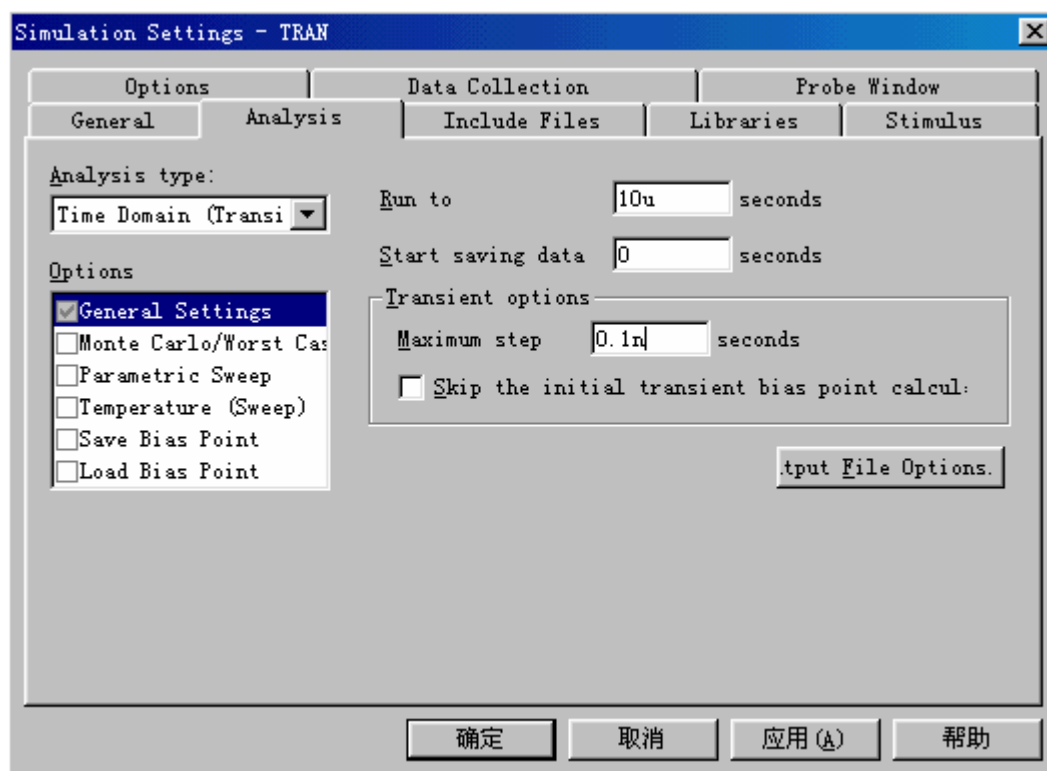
Simulation Settings - TRAN

Options | Data Collection | Probe Window
General | Analysis | Include Files | Libraries | Stimulus

Analysis type:
Time Domain (Transi

Options
General Settings
Monte Carlo/Worst Cas
Parametric Sweep
Temperature (Sweep)
Save Bias Point
Load Bias Point

Run to 10u seconds
Start saving data 0 seconds

Transient options
Maximum step 0.1n seconds
Skip the initial transient bias point calcul:

.tput File Options.

确定 取消 应用(A) 帮助